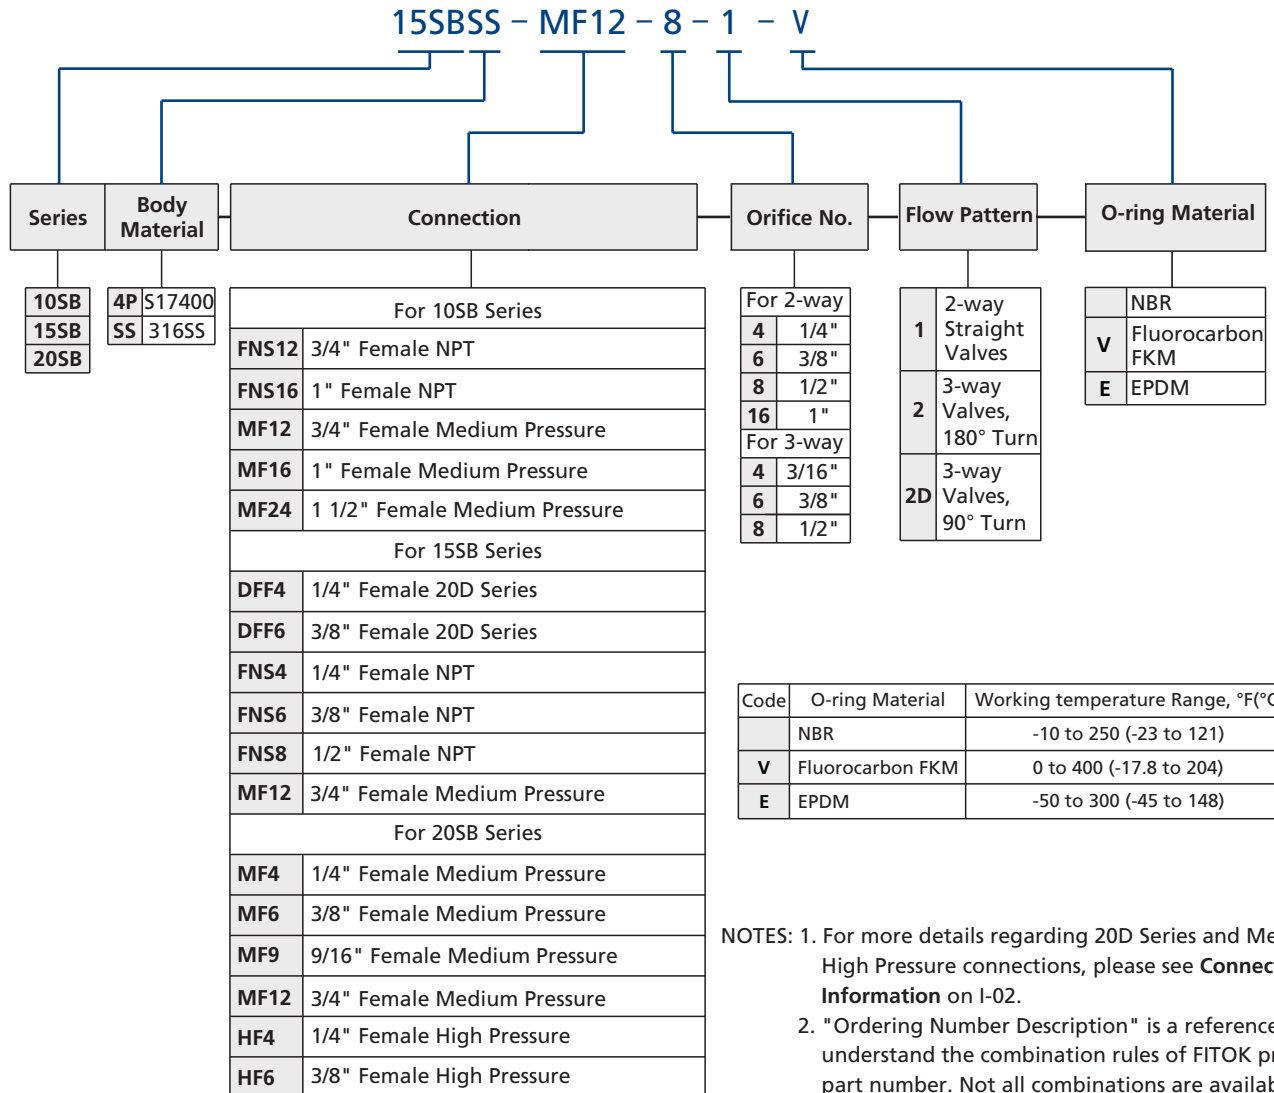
15SBSS – MF12 – 8 – 1 – V

Series

Body Material

Connection

Orifice No.

Flow Pattern

O-ring Material

| |
|---|
| 10SB |
| 15SB |
| 20SB |

| | |
|---|---|
| 4P | S17400 |
| SS | 316SS |

| | |
|---|---|
| For 10SB Series | |
| FNS12 | 3/4" Female NPT |
| FNS16 | 1" Female NPT |
| MF12 | 3/4" Female Medium Pressure |
| MF16 | 1" Female Medium Pressure |
| MF24 | 1 1/2" Female Medium Pressure |
| For 15SB Series | |
| DFF4 | 1/4" Female 20D Series |
| DFF6 | 3/8" Female 20D Series |
| FNS4 | 1/4" Female NPT |
| FNS6 | 3/8" Female NPT |
| FNS8 | 1/2" Female NPT |
| MF12 | 3/4" Female Medium Pressure |
| For 20SB Series | |
| MF4 | 1/4" Female Medium Pressure |
| MF6 | 3/8" Female Medium Pressure |
| MF9 | 9/16" Female Medium Pressure |
| MF12 | 3/4" Female Medium Pressure |
| HF4 | 1/4" Female High Pressure |
| HF6 | 3/8" Female High Pressure |

| | |
|---|---|
| For 2-way | |
| 4 | 1/4" |
| 6 | 3/8" |
| 8 | 1/2" |
| 16 | 1" |
| For 3-way | |
| 4 | 3/16" |
| 6 | 3/8" |
| 8 | 1/2" |

| | |
|---|---|
| 1 | 2-way Straight Valves |
| 2 | 3-way Valves, 180° Turn |
| 2D | 3-way Valves, 90° Turn |

| | |
|---|---|
| | NBR |
| V | Fluorocarbon FKM |
| E | EPDM |

| Code | O-ring Material | Working temperature Range, °F(°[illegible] |
|---|---|---|
| | NBR | -10 to 250 (-23 to 121) |
| V | Fluorocarbon FKM | 0 to 400 (-17.8 to 204) |
| E | EPDM | -50 to 300 (-45 to 148) |

NOTES: 1. For more details regarding 20D Series and Me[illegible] High Pressure connections, please see **Connec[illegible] Information** on I-02.
2. "Ordering Number Description" is a referenc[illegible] understand the combination rules of FITOK p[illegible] part number. Not all combinations are availa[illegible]